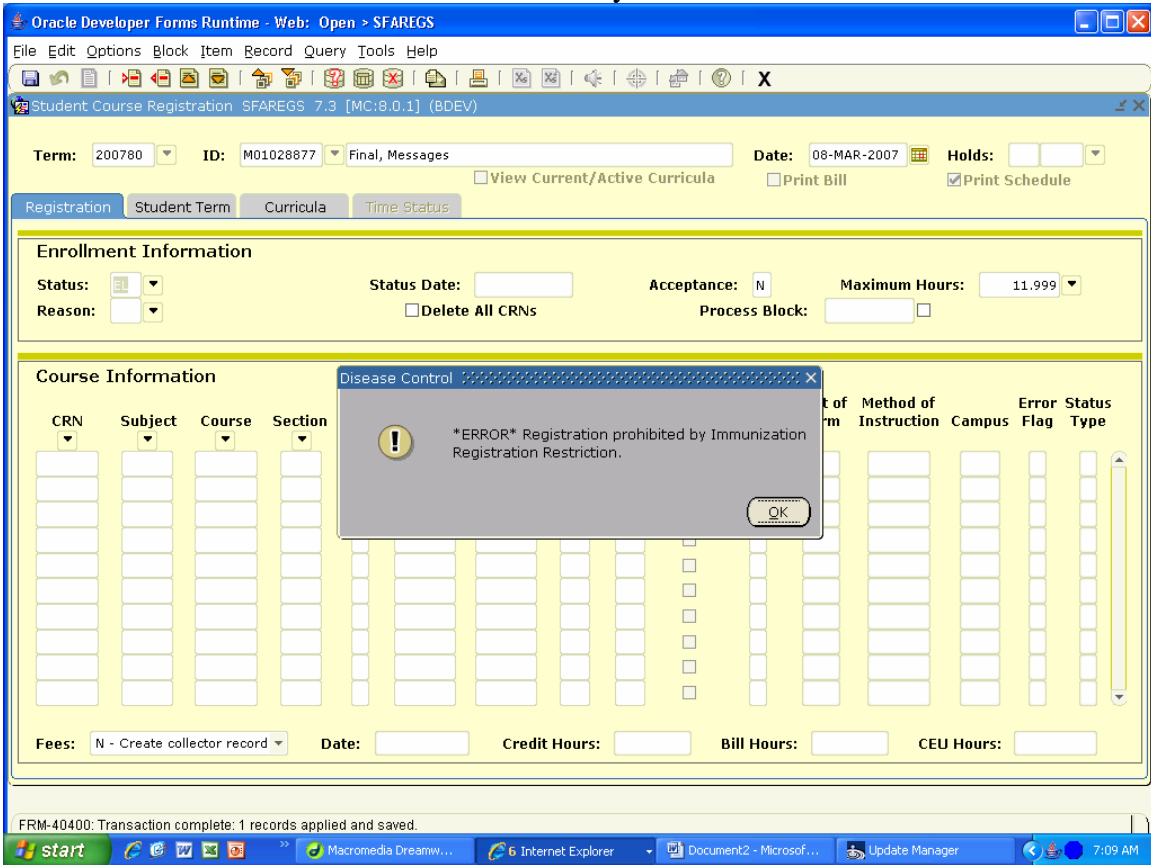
Oracle Developer Forms Runtime - Web: Open > SFAREGS

File Edit Options Block Item Record Query Tools Help

X

Student Course Registration SFAREGS 7.3 [MC:8.0.1] (BDEV)

Term: 200780 ID: M01028877 Final, Messages Date: 08-MAR-2007 Holds:

View Current/Active Curricula Print Bill Print Schedule

Registration Student Term Curricula Time Status

Enrollment Information

Status: EL Status Date: Acceptance: N Maximum Hours: 11.999

Reason: Delete All CRNs Process Block:

Course Information

CRN Subject Course Section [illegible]t of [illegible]m Method of Instruction Campus Error Flag Status Type

Disease Control

*ERROR* Registration prohibited by Immunization Registration Restriction.

OK

Fees: N - Create collector record Date: Credit Hours: Bill Hours: CEU Hours:

FRM-40400: Transaction complete: 1 records applied and saved.

start Macromedia Dreamw... 6 Internet Explorer Document2 - Microsof... Update Manager 7:09 AM